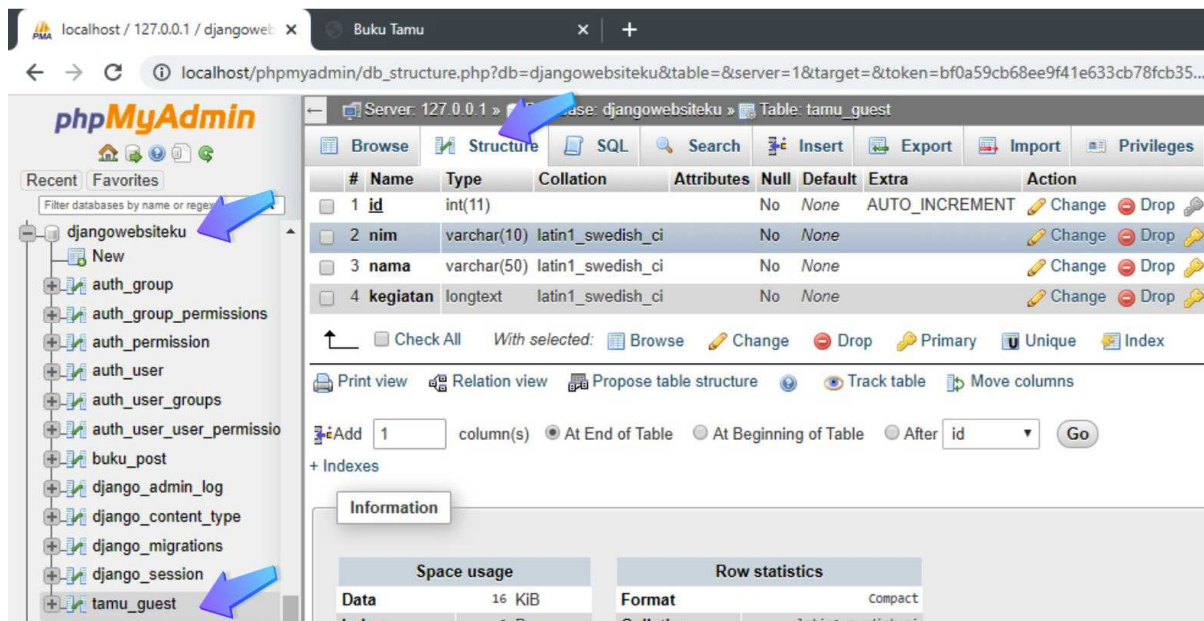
localhost / 127.0.0.1 / djangoweb ×
Buku Tamu ×
+

localhost/phpmyadmin/db_structure.php?db=djangowebsiteku&table=&server=1&target=&token=bf0a59cb68ee9f41e633cb78fcb35...

phpMyAdmin

Recent Favorites

Filter databases by name or regex

djangowebsiteku
New
auth_group
auth_group_permissions
auth_permission
auth_user
auth_user_groups
auth_user_user_permissio
buku_post
django_admin_log
django_content_type
django_migrations
django_session
tamu_guest

Server: 127.0.0.1 » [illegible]ase: djangowebsiteku » Table: tamu_guest

Browse Structure SQL Search Insert Export Import Privileges

| # | Name | Type | Collation | Attributes | Null | Default | Extra | Action |
|---|---|---|---|---|---|---|---|---|
| 1 | id | int(11) | | | No | None | AUTO_INCREMENT | Change Drop |
| 2 | nim | varchar(10) | latin1_swedish_ci | | No | None | | Change Drop |
| 3 | nama | varchar(50) | latin1_swedish_ci | | No | None | | Change Drop |
| 4 | kegiatan | longtext | latin1_swedish_ci | | No | None | | Change Drop |

Check All With selected: Browse Change Drop Primary Unique Index

Print view Relation view Propose table structure Track table Move columns

Add 1 column(s) At End of Table At Beginning of Table After id Go

+ Indexes

Information

| Space usage | |
|---|---|
| Data | 16 KiB |

| Row statistics | |
|---|---|
| Format | Compact |